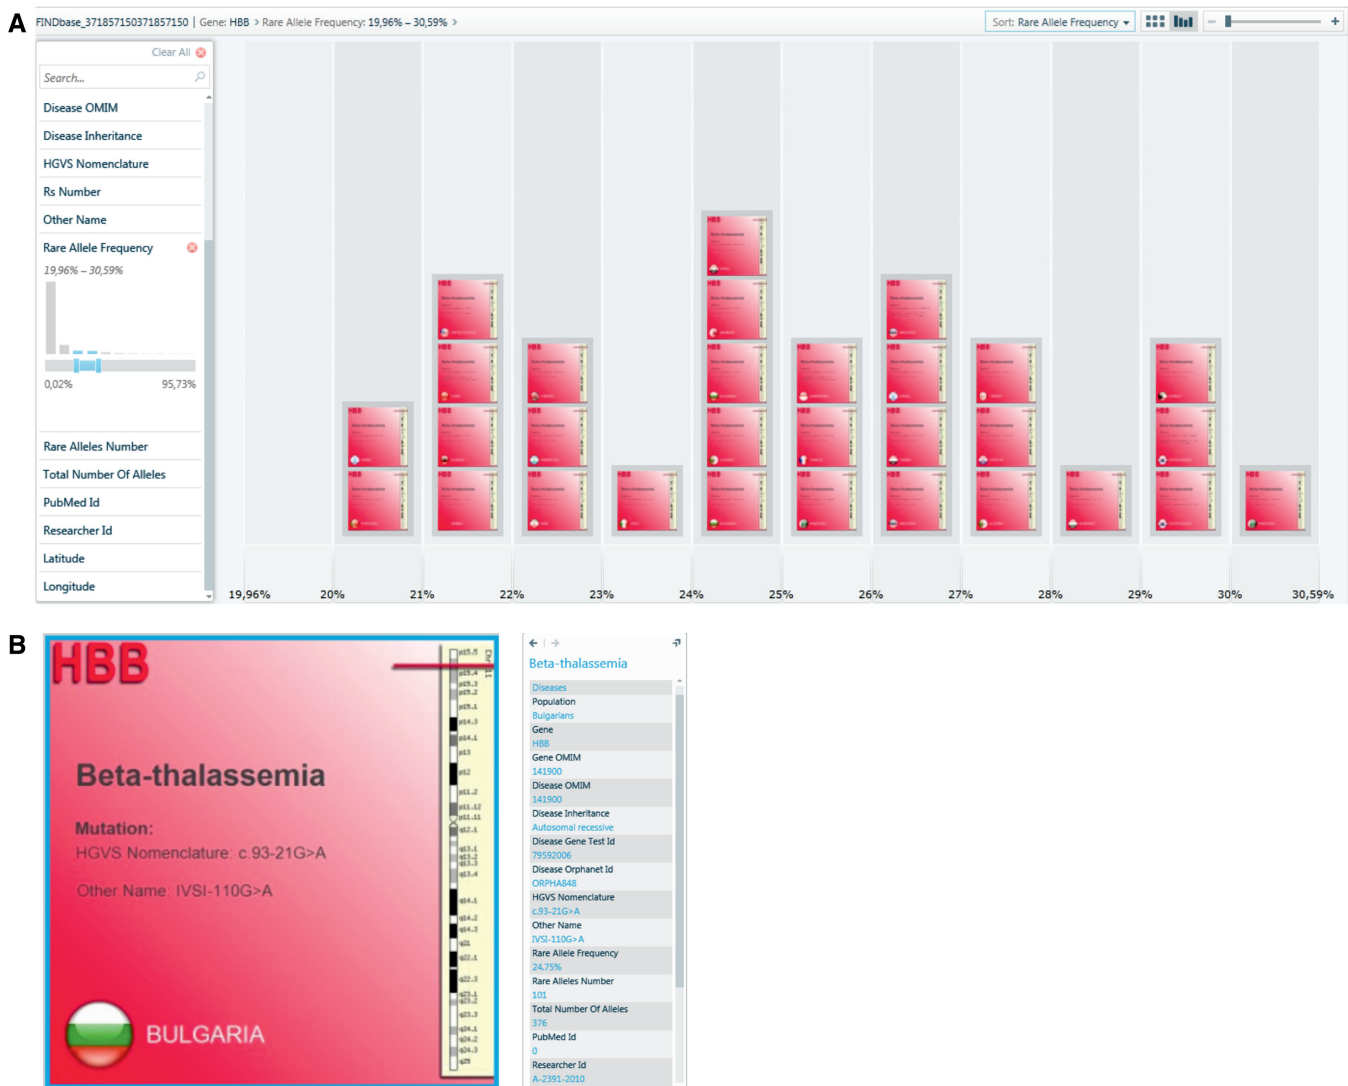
A

FINDbase_371857150371857150 | Gene: HBB > Rare Allele Frequency: 19,96% – 30,59% >

Sort: Rare Allele Frequency

Clear All

Search...

Disease OMIM

Disease Inheritance

HGVS Nomenclature

Rs Number

Other Name

Rare Allele Frequency

19,96% – 30,59%

0,02%

95,73%

Rare Alleles Number

Total Number Of Alleles

PubMed Id

Researcher Id

Latitude

Longitude

19,96% 20% 21% 22% 23% 24% 25% 26% 27% 28% 29% 30% 30,59%

B

HBB

Beta-thalassemia

Mutation:

HGVS Nomenclature: c.93-21G>A

Other Name: IVSI-110G>A

BULGARIA

Chr 11

p15.5 p15.4 p15.3 p15.2 p15.1 p14.3 p14.1 p13 p12 p11.2 p11.12 p11.11 q12.1 q13.1 q13.2 q13.3 q13.4 q14.1 q14.2 q14.3 q21 q22.1 q22.3 q23.1 q23.2 q23.3 q24.1 q24.2 q24.3 q25

Beta-thalassemia

Diseases

Population

Bulgarians

Gene

HBB

Gene OMIM

141900

Disease OMIM

141900

Disease Inheritance

Autosomal recessive

Disease Gene Test Id

79592006

Disease Orphanet Id

ORPHA848

HGVS Nomenclature

c.93-21G>A

Other Name

IVSI-110G>A

Rare Allele Frequency

24.75%

Rare Alleles Number

101

Total Number Of Alleles

376

PubMed Id

0

Researcher Id

A-2391-2010